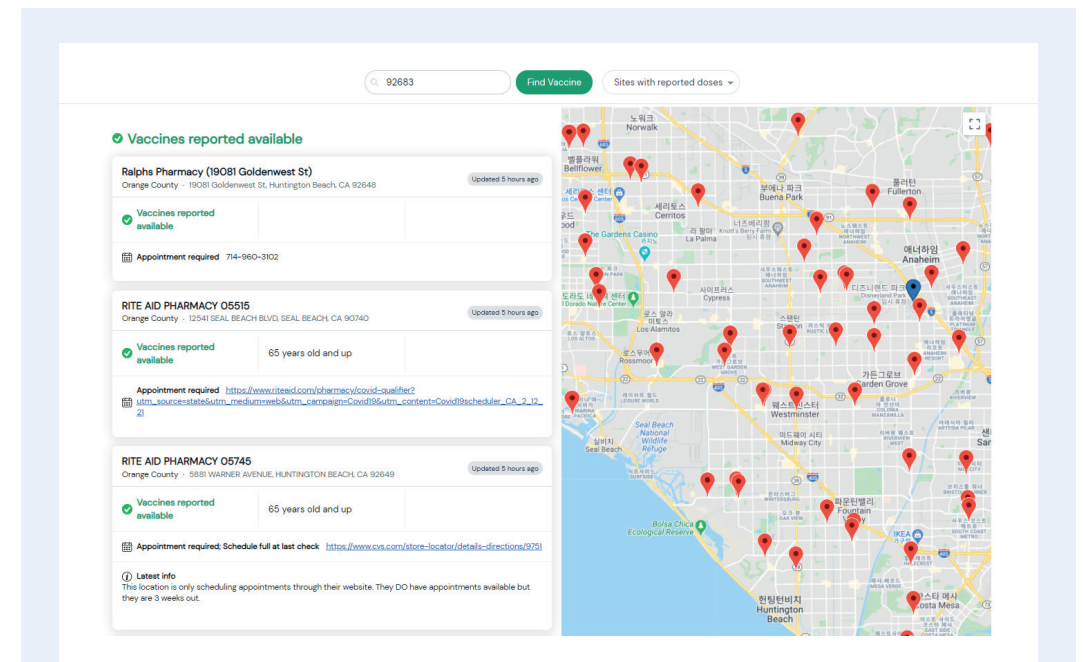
92683 Find Vaccine Sites with reported doses

Vaccines reported available

Ralphs Pharmacy (19081 Goldenwest St)
Orange County · 19081 Goldenwest St, Huntington Beach, CA 92648
Updated 5 hours ago

Vaccines reported available

Appointment required 714-960-3102

RITE AID PHARMACY 05515
Orange County · 12541 SEAL BEACH BLVD, SEAL BEACH, CA 90740
Updated 5 hours ago

Vaccines reported available
65 years old and up

Appointment required https://www.riteaid.com/pharmacy/covid-qualifier?utm_source=state&utm_medium=web&utm_campaign=Covid19&utm_content=Covid19scheduler_CA_2_12_21

RITE AID PHARMACY 05745
Orange County · 5881 WARNER AVENUE, HUNTINGTON BEACH, CA 92649
Updated 5 hours ago

Vaccines reported available
65 years old and up

Appointment required; Schedule full at last check https://www.cvs.com/store-locator/details-directions/9751

Latest info
This location is only scheduling appointments through their website. They DO have appointments available but they are 3 weeks out.

노워크 Norwalk
벨플라워 Bellflower
세리토스 Cerritos
부에나 파크 Buena Park
풀러턴 Fullerton
라 팔마 La Palma
The Gardens Casino
애너하임 Anaheim
사이프러스 Cypress
디즈니랜드 파크 Disneyland Park
로스 알라미토스 Los Alamitos
스탠턴 Stanton
로스무어 Rossmoor
가든그로브 Garden Grove
웨스트민스터 Westminster
미드웨이 시티 Midway City
실비치 Seal Beach
Seal Beach National Wildlife Refuge
파운틴밸리 Fountain Valley
Bolsa Chica Ecological Reserve
IKEA
헌팅턴비치 Huntington Beach
코스타 메사 Costa Mesa